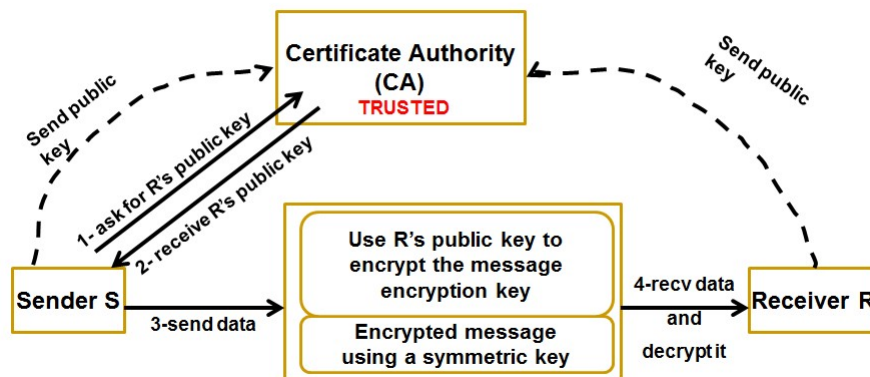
Certificate Authority (CA)
TRUSTED

Send public key

Send public key

1- ask for R's public key

2- receive R's public key

Sender S

3-send data

Use R's public key to encrypt the message encryption key

Encrypted message using a symmetric key

4-recv data and decrypt it

Receiver R